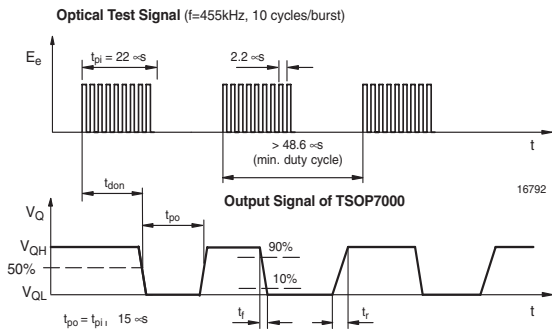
Optical Test Signal (f=455kHz, 10 cycles/burst)

$E_e$

$t_{pi}$ = 22 ∝s

2.2 ∝s

> 48.6 ∝s (min. duty cycle)

t

$t_{don}$

16792

$V_Q$

Output Signal of TSOP7000

$t_{po}$

$V_{QH}$

90%

50%

10%

$V_{QL}$

$t_{po} = t_{pi}$ ± 15 ∝s

$t_f$

$t_r$

t